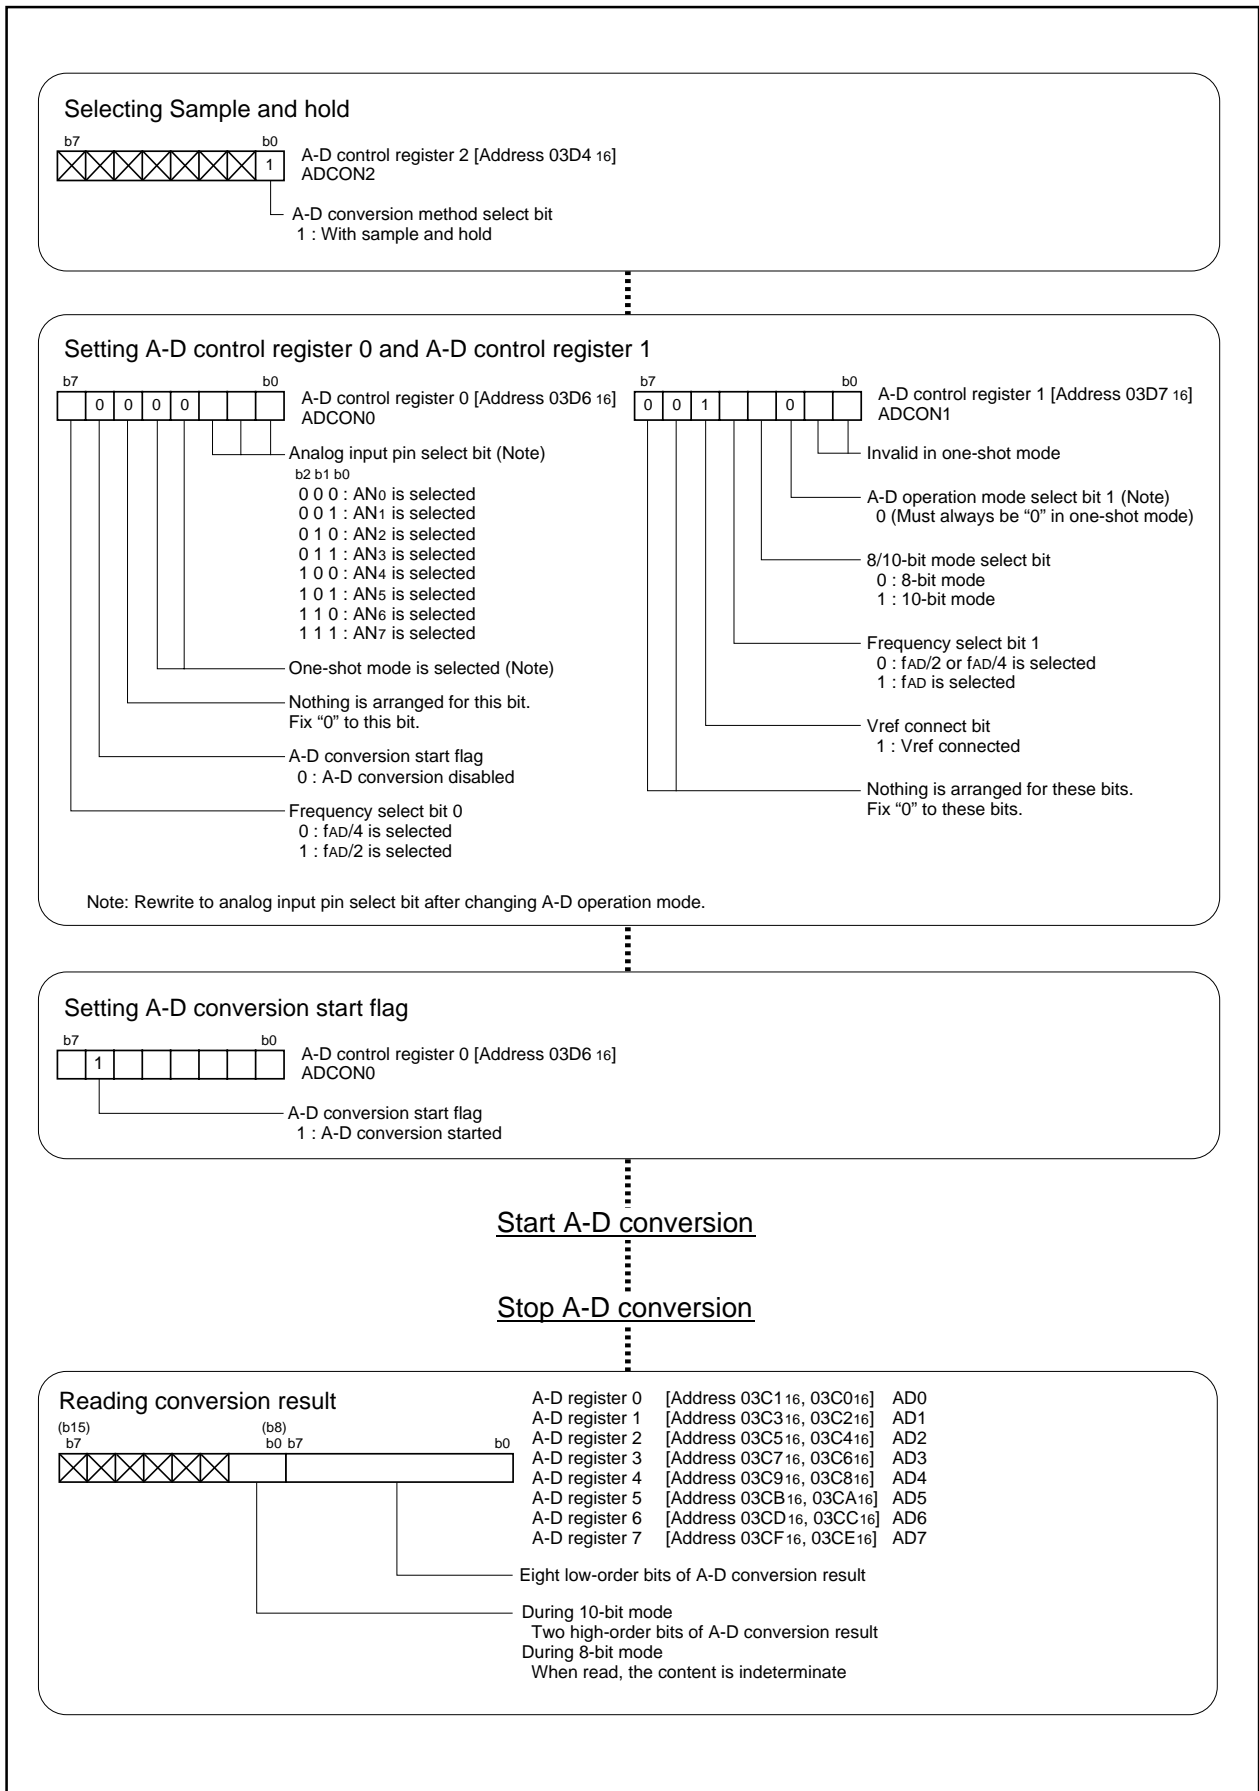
Selecting Sample and hold

b7 b0

1

A-D control register 2 [Address 03D4 $_{16}$]
ADCON2

A-D conversion method select bit
1 : With sample and hold

Setting A-D control register 0 and A-D control register 1

b7 b0

0 0 0 0

A-D control register 0 [Address 03D6 $_{16}$]
ADCON0

Analog input pin select bit (Note)
b2 b1 b0
0 0 0 : AN$_0$ is selected
0 0 1 : AN$_1$ is selected
0 1 0 : AN$_2$ is selected
0 1 1 : AN$_3$ is selected
1 0 0 : AN$_4$ is selected
1 0 1 : AN$_5$ is selected
1 1 0 : AN$_6$ is selected
1 1 1 : AN$_7$ is selected

One-shot mode is selected (Note)

Nothing is arranged for this bit.
Fix "0" to this bit.

A-D conversion start flag
0 : A-D conversion disabled

Frequency select bit 0
0 : f$_{AD}$/4 is selected
1 : f$_{AD}$/2 is selected

b7 b0

0 0 1 0

A-D control register 1 [Address 03D7 $_{16}$]
ADCON1

Invalid in one-shot mode

A-D operation mode select bit 1 (Note)
0 (Must always be "0" in one-shot mode)

8/10-bit mode select bit
0 : 8-bit mode
1 : 10-bit mode

Frequency select bit 1
0 : f$_{AD}$/2 or f$_{AD}$/4 is selected
1 : f$_{AD}$ is selected

Vref connect bit
1 : Vref connected

Nothing is arranged for these bits.
Fix "0" to these bits.

Note: Rewrite to analog input pin select bit after changing A-D operation mode.

Setting A-D conversion start flag

b7 b0

1

A-D control register 0 [Address 03D6 $_{16}$]
ADCON0

A-D conversion start flag
1 : A-D conversion started

Start A-D conversion

Stop A-D conversion

Reading conversion result

(b15) (b8)
b7 b0 b7 b0

A-D register 0 [Address 03C1$_{16}$, 03C0$_{16}$] AD0
A-D register 1 [Address 03C3$_{16}$, 03C2$_{16}$] AD1
A-D register 2 [Address 03C5$_{16}$, 03C4$_{16}$] AD2
A-D register 3 [Address 03C7$_{16}$, 03C6$_{16}$] AD3
A-D register 4 [Address 03C9$_{16}$, 03C8$_{16}$] AD4
A-D register 5 [Address 03CB$_{16}$, 03CA$_{16}$] AD5
A-D register 6 [Address 03CD$_{16}$, 03CC$_{16}$] AD6
A-D register 7 [Address 03CF$_{16}$, 03CE$_{16}$] AD7

Eight low-order bits of A-D conversion result

During 10-bit mode
Two high-order bits of A-D conversion result
During 8-bit mode
When read, the content is indeterminate